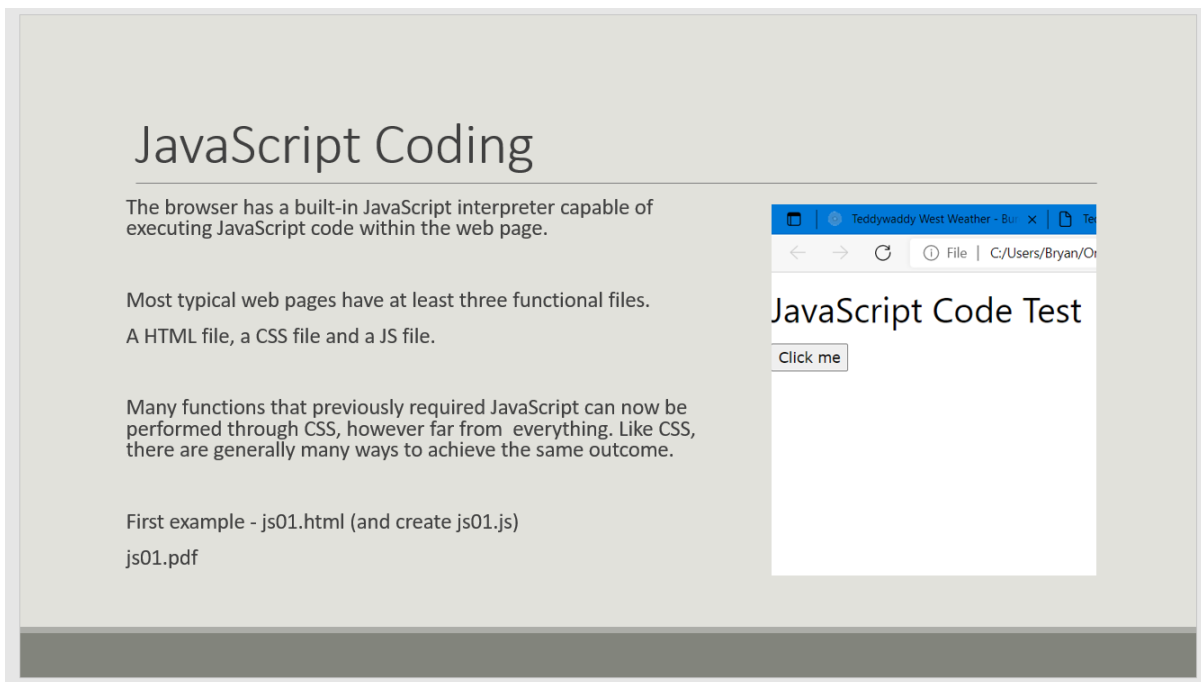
JavaScript Coding

The browser has a built-in JavaScript interpreter capable of executing JavaScript code within the web page.

Most typical web pages have at least three functional files.

A HTML file, a CSS file and a JS file.

Many functions that previously required JavaScript can now be performed through CSS, however far from everything. Like CSS, there are generally many ways to achieve the same outcome.

First example - js01.html (and create js01.js)

js01.pdf

Teddywaddy West Weather - Bu ×

Te

File | C:/Users/Bryan/Or

JavaScript Code Test

Click me